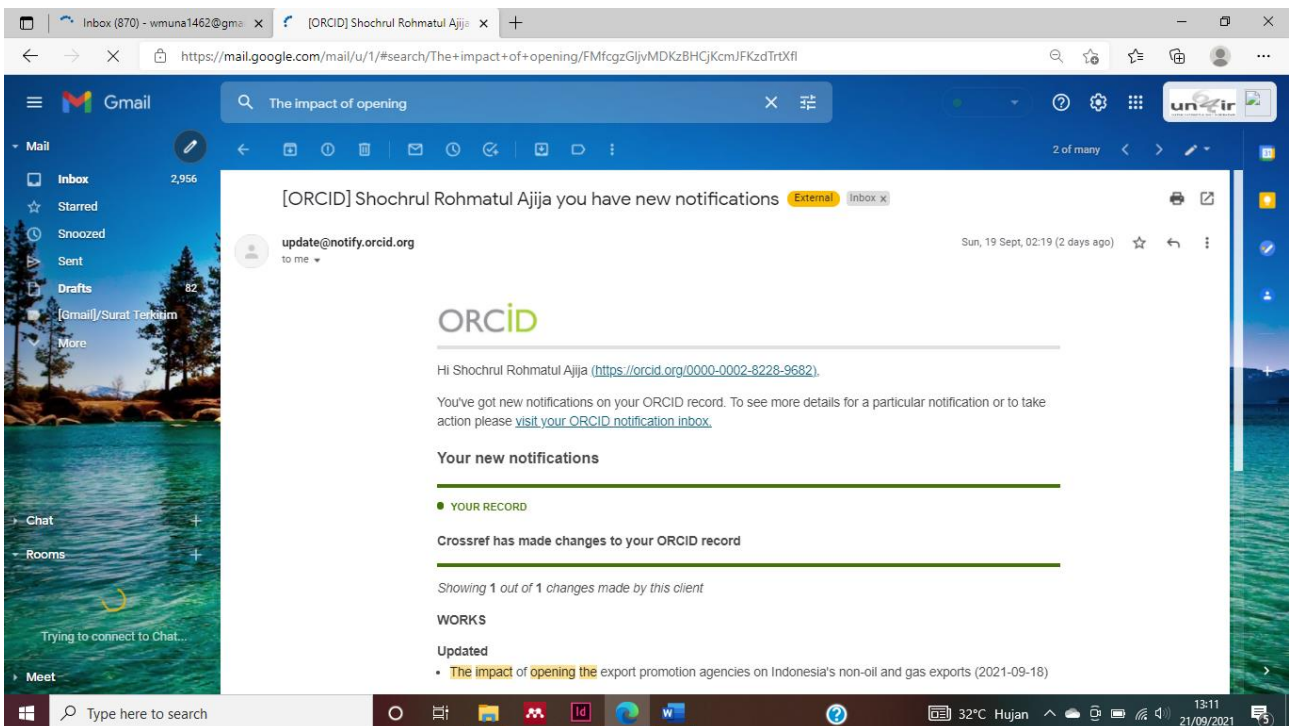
Inbox (870) - wmuna1462@gma ×
[ORCID] Shochrul Rohmatul Ajija ×
+
https://mail.google.com/mail/u/1/#search/The+impact+of+opening/FMfcgzGljvMDKzBHCjKcmJFKzdTrtXfl

Gmail
The impact of opening

Mail
Inbox 2,956
Starred
Snoozed
Sent
Drafts 82
[Gmail]/Surat Terkirim
More

Chat
Rooms
Trying to connect to Chat...
Meet

2 of many

[ORCID] Shochrul Rohmatul Ajija you have new notifications External Inbox ×

update@notify.orcid.org
to me
Sun, 19 Sept, 02:19 (2 days ago)

ORCID

Hi Shochrul Rohmatul Ajija (https://orcid.org/0000-0002-8228-9682),

You've got new notifications on your ORCID record. To see more details for a particular notification or to take action please visit your ORCID notification inbox.

Your new notifications

YOUR RECORD

Crossref has made changes to your ORCID record

Showing 1 out of 1 changes made by this client

WORKS

Updated
• The impact of opening the export promotion agencies on Indonesia's non-oil and gas exports (2021-09-18)

Type here to search
32°C Hujan
13:11
21/09/2021